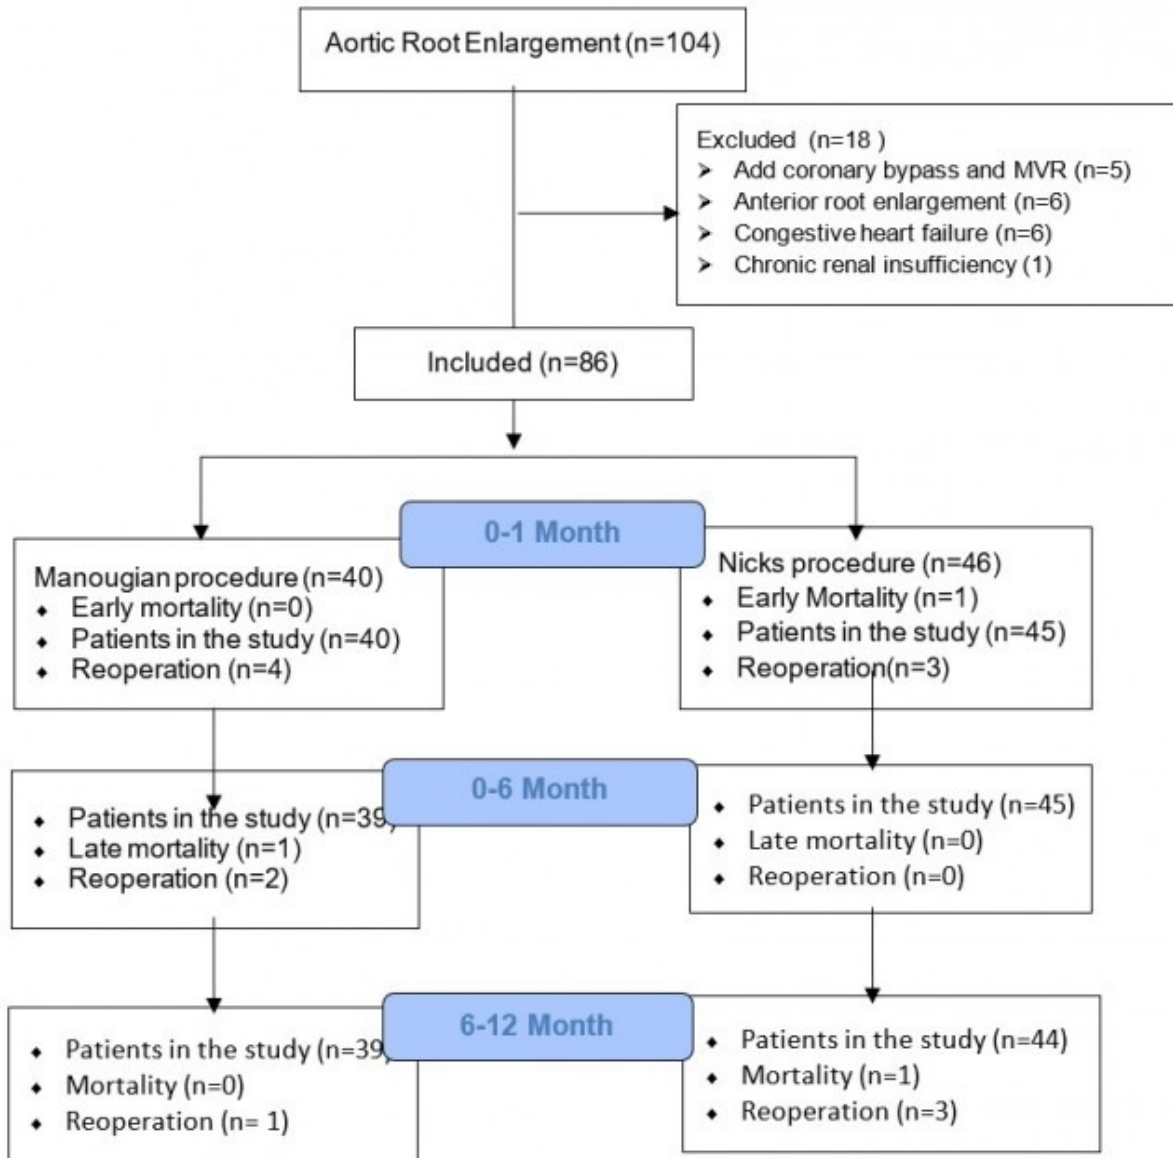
Aortic Root Enlargement (n=104)

Excluded (n=18 )
➤ Add coronary bypass and MVR (n=5)
➤ Anterior root enlargement (n=6)
➤ Congestive heart failure (n=6)
➤ Chronic renal insufficiency (1)

Included (n=86)

0-1 Month

Manougian procedure (n=40)
• Early mortality (n=0)
• Patients in the study (n=40)
• Reoperation (n=4)

Nicks procedure (n=46)
• Early Mortality (n=1)
• Patients in the study (n=45)
• Reoperation(n=3)

0-6 Month

• Patients in the study (n=39)
• Late mortality (n=1)
• Reoperation (n=2)

• Patients in the study (n=45)
• Late mortality (n=0)
• Reoperation (n=0)

6-12 Month

• Patients in the study (n=39)
• Mortality (n=0)
• Reoperation (n= 1)

• Patients in the study (n=44)
• Mortality (n=1)
• Reoperation (n=3)